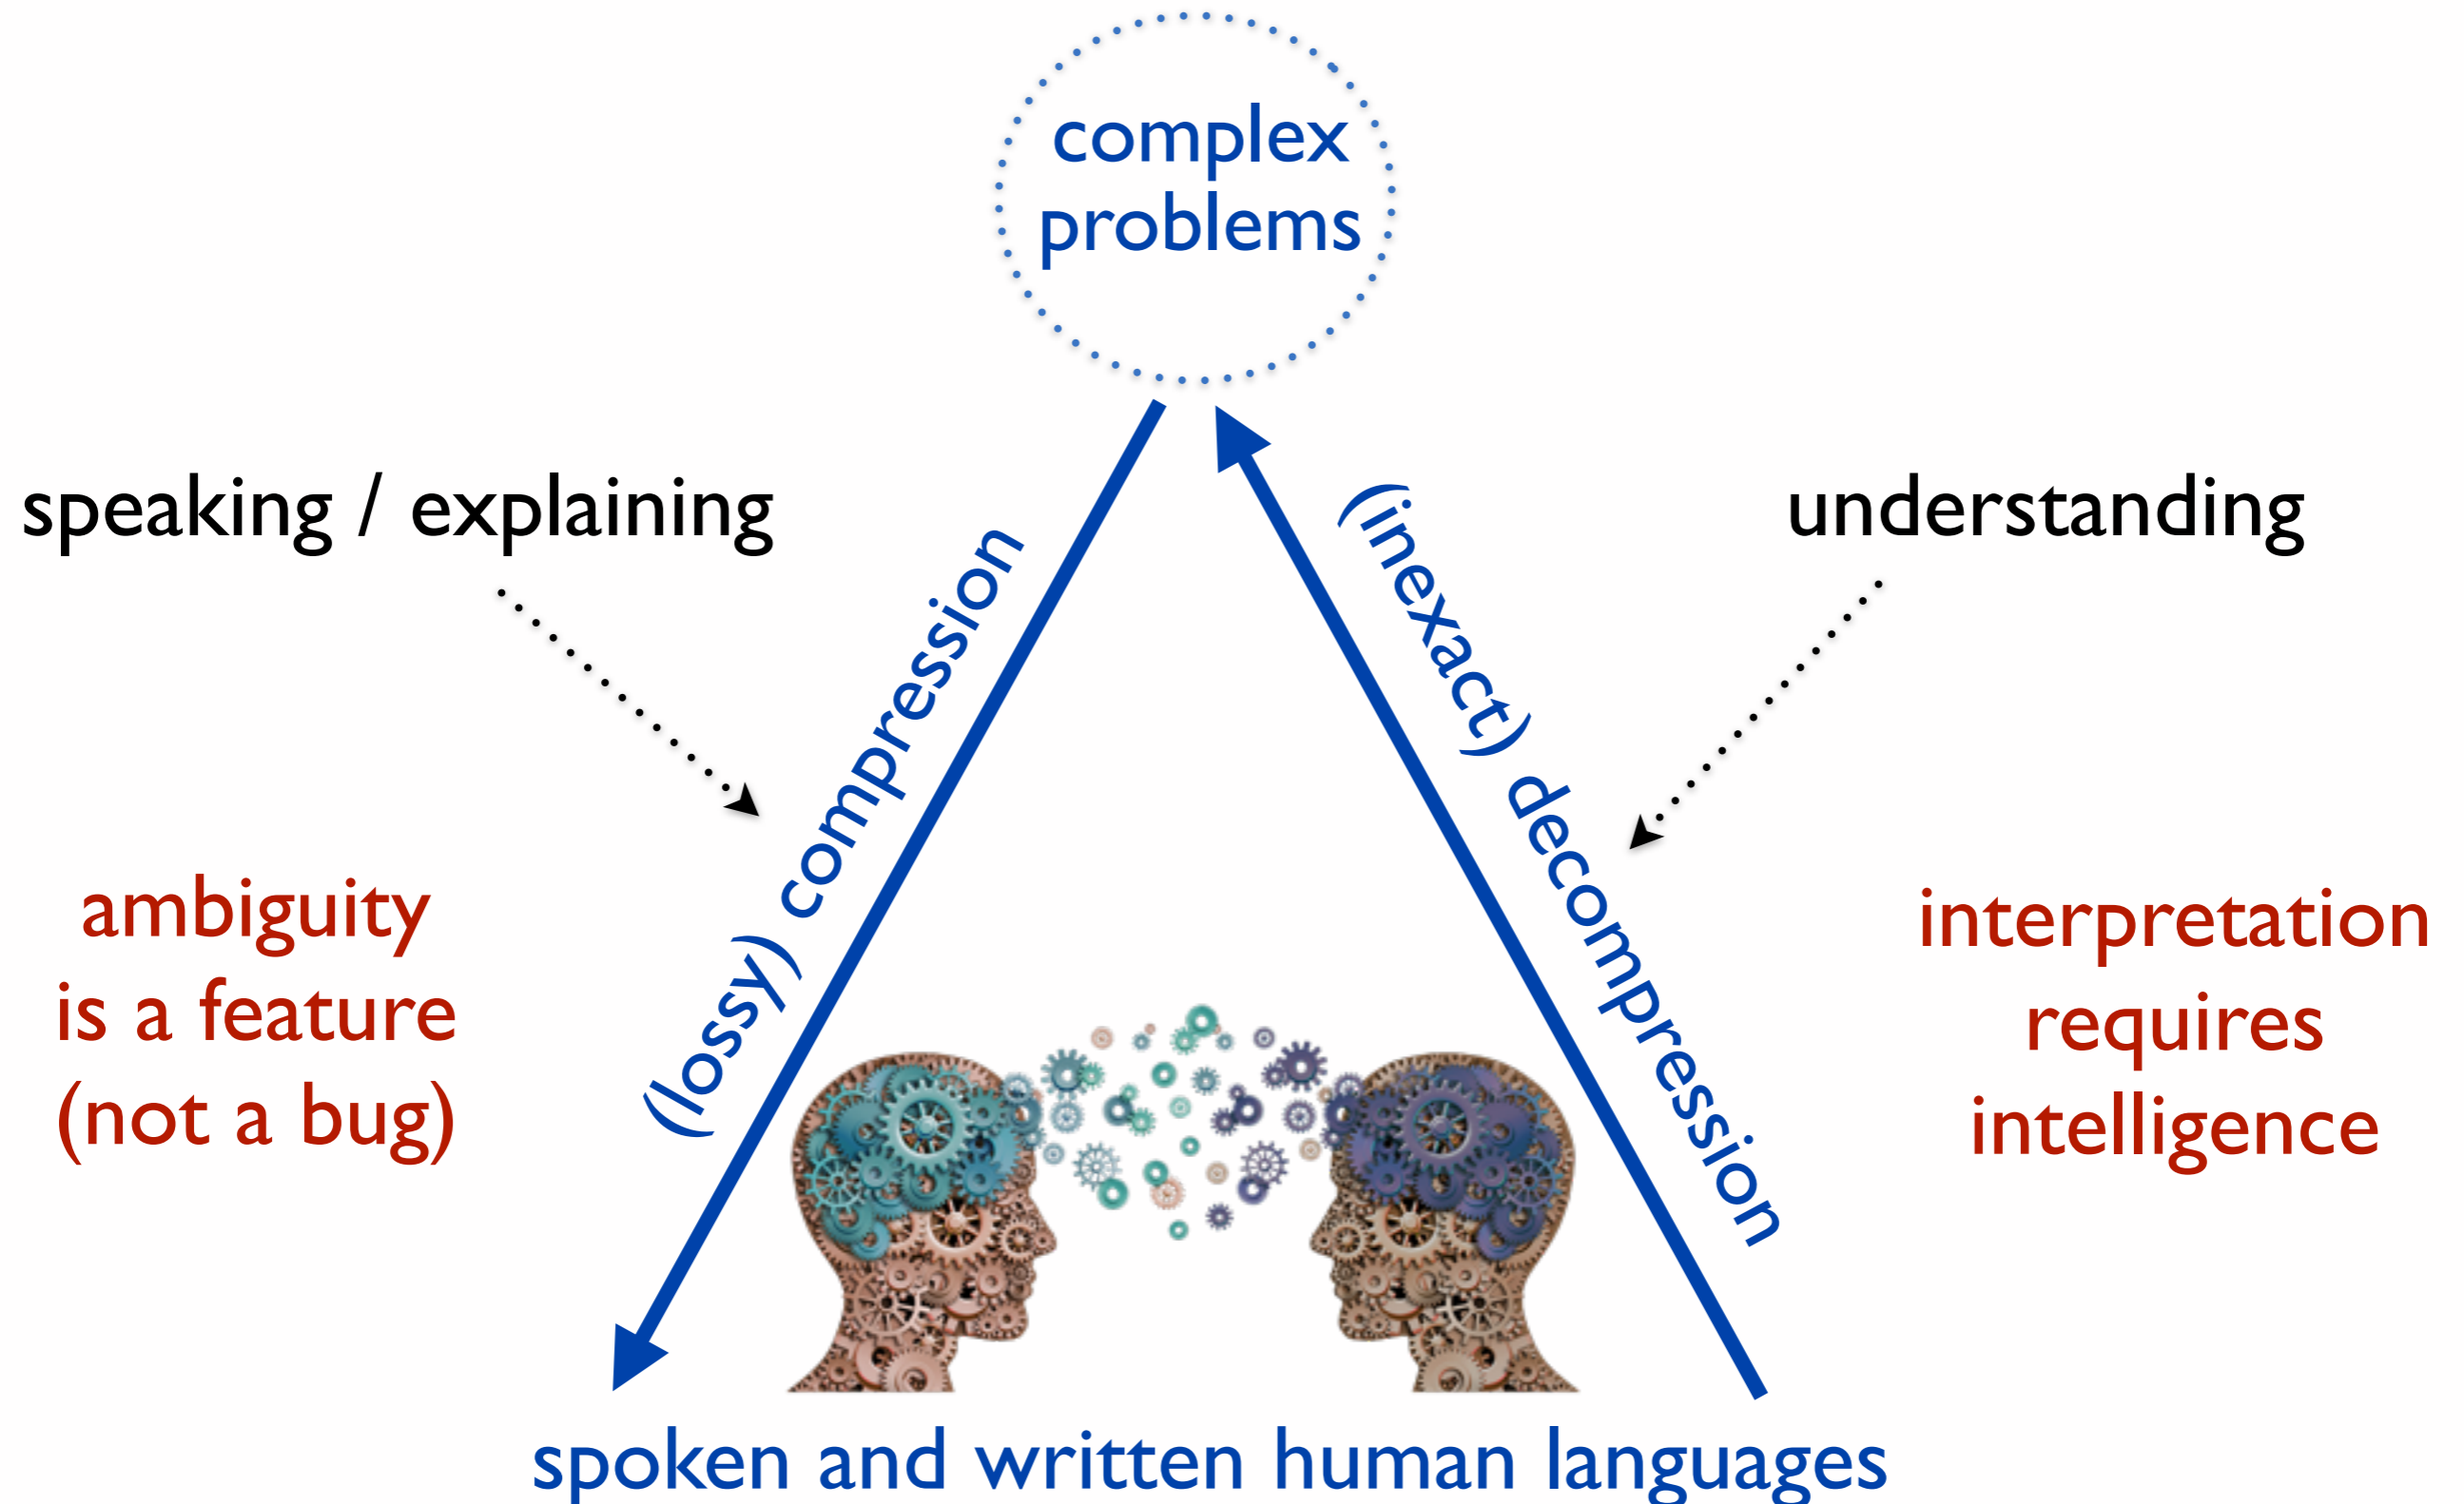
complex problems

speaking / explaining

understanding

(lossy) compression

(inexact) decompression

ambiguity is a feature (not a bug)

interpretation requires intelligence

spoken and written human languages